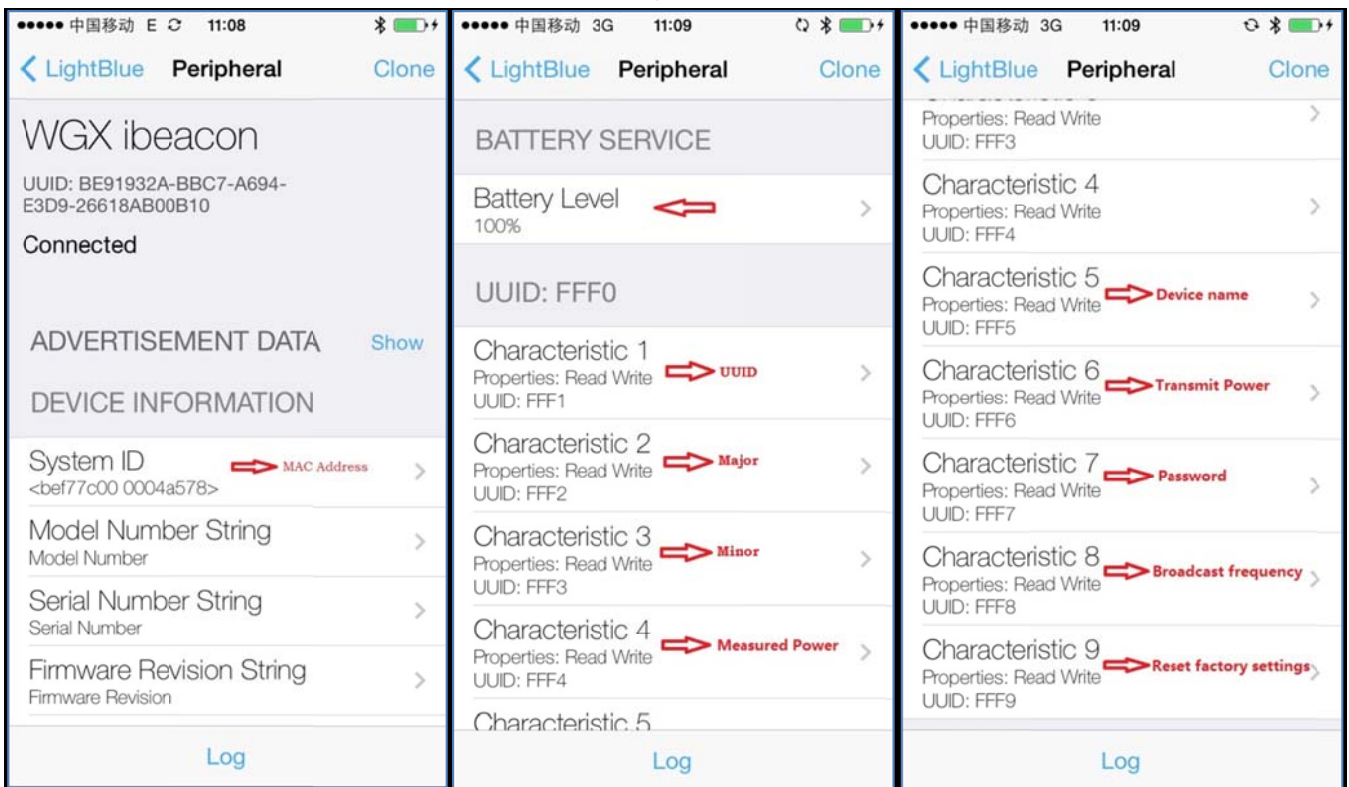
●●●●● 中国移动 E 11:08

LightBlue Peripheral Clone

WGX ibeacon

UUID: BE91932A-BBC7-A694-E3D9-26618AB00B10

Connected

ADVERTISEMENT DATA Show

DEVICE INFORMATION

System ID
<bef77c00 0004a578>
MAC Address

Model Number String
Model Number

Serial Number String
Serial Number

Firmware Revision String
Firmware Revision

Log

●●●●● 中国移动 3G 11:09

LightBlue Peripheral Clone

BATTERY SERVICE

Battery Level
100%

UUID: FFF0

Characteristic 1
Properties: Read Write
UUID: FFF1
UUID

Characteristic 2
Properties: Read Write
UUID: FFF2
Major

Characteristic 3
Properties: Read Write
UUID: FFF3
Minor

Characteristic 4
Properties: Read Write
UUID: FFF4
Measured Power

Characteristic 5

Log

●●●●● 中国移动 3G 11:09

LightBlue Peripheral Clone

Properties: Read Write
UUID: FFF3

Characteristic 4
Properties: Read Write
UUID: FFF4

Characteristic 5
Properties: Read Write
UUID: FFF5
Device name

Characteristic 6
Properties: Read Write
UUID: FFF6
Transmit Power

Characteristic 7
Properties: Read Write
UUID: FFF7
Password

Characteristic 8
Properties: Read Write
UUID: FFF8
Broadcast frequency

Characteristic 9
Properties: Read Write
UUID: FFF9
Reset factory settings

Log